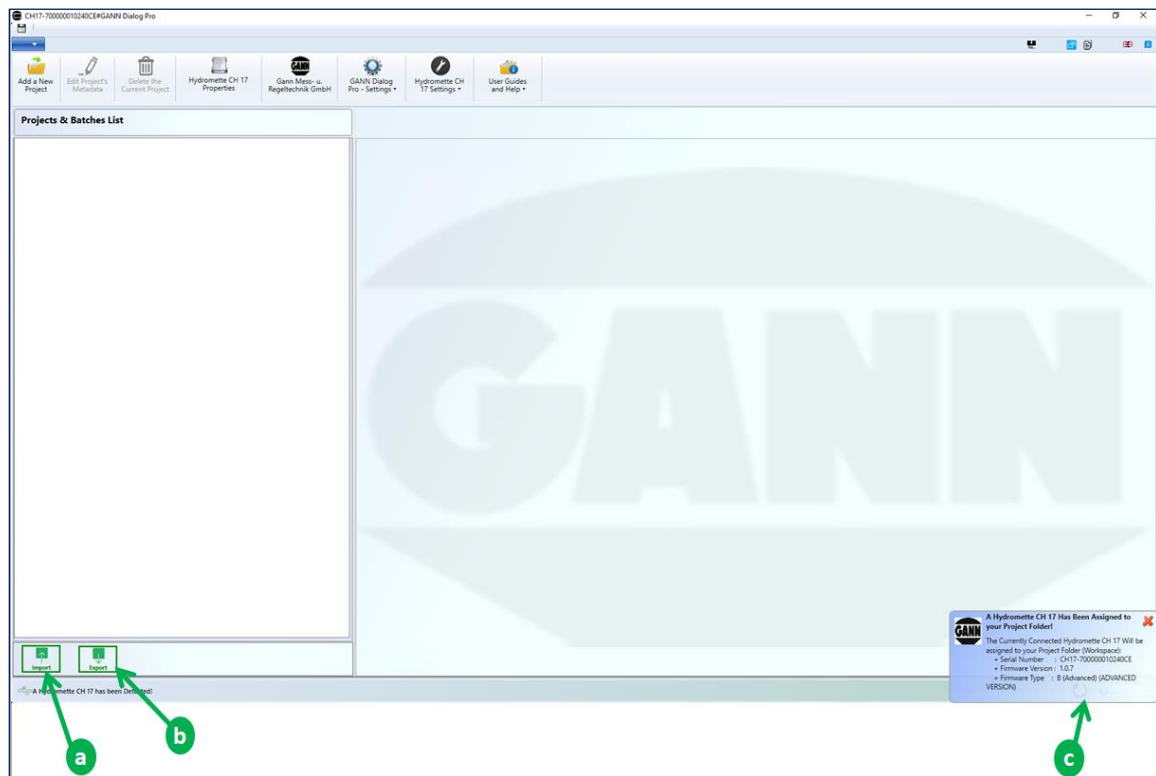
CH17-700000010240CE#GANN Dialog Pro

Add a New Project

Edit Project's Metadata

Delete the Current Project

Hydromette CH 17 Properties

Gann Mess- u. Regeltechnik GmbH

GANN Dialog Pro - Settings

Hydromette CH 17 Settings

User Guides and Help

Projects & Batches List

GANN

Import

Export

A Hydromette CH 17 has been Detected!

A Hydromette CH 17 Has Been Assigned to your Project Folder!

The Currently Connected Hydromette CH 17 Will be assigned to your Project Folder (Workspace):
+ Serial Number : CH17-700000010240CE
+ Firmware Version : 1.0.7
+ Firmware Type : 8 (Advanced) (ADVANCED VERSION)

a

b

c